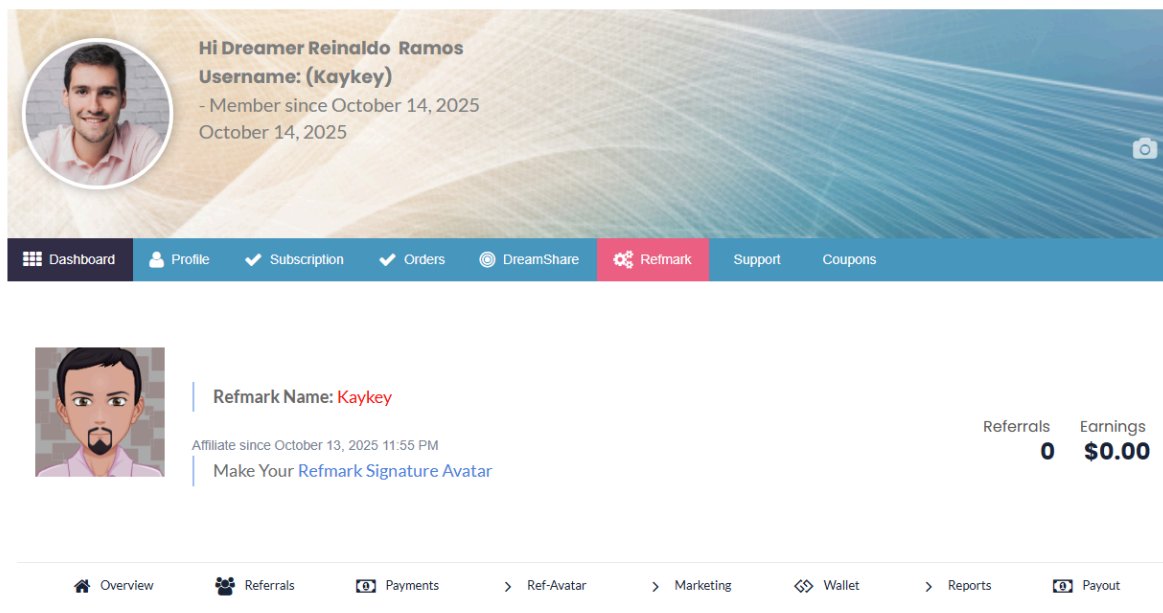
Hi Dreamer Reinaldo Ramos
Username: (Kaykey)
- Member since October 14, 2025
October 14, 2025

Dashboard Profile Subscription Orders DreamShare Refmark Support Coupons

Refmark Name: Kaykey

Affiliate since October 13, 2025 11:55 PM

Make Your Refmark Signature Avatar

| Referrals | Earnings |
|---|---|
| 0 | $0.00 |

Overview Referrals Payments Ref-Avatar Marketing Wallet Reports Payout